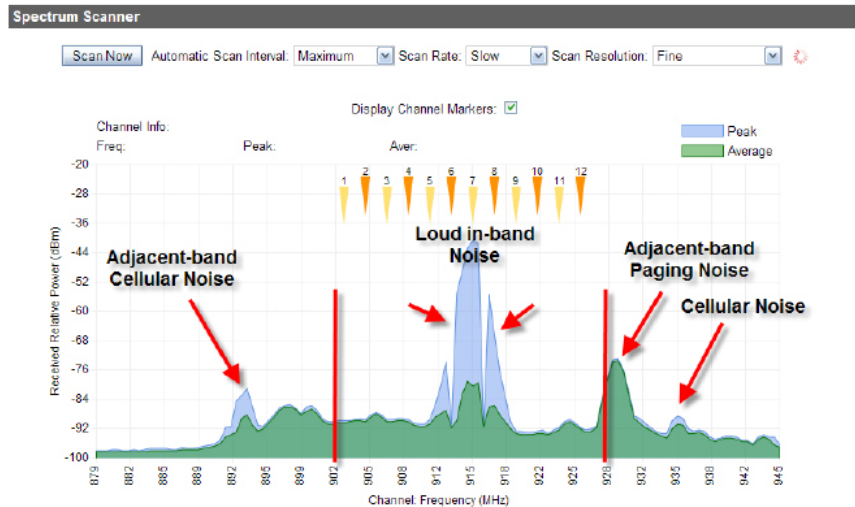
Spectrum Scanner

Scan Now Automatic Scan Interval: Maximum Scan Rate: Slow Scan Resolution: Fine

Display Channel Markers: ☑

Channel Info:
Freq: Peak: Aver:

Peak
Average

1 2 3 4 5 6 7 8 9 10 11 12

Adjacent-band Cellular Noise

Loud in-band Noise

Adjacent-band Paging Noise

Cellular Noise

Received Relative Power (dBm)

-20
-28
-36
-44
-52
-60
-68
-76
-84
-92
-100

879 882 885 889 892 895 899 902 905 908 912 915 918 922 925 928 932 935 938 942 945

Channel: Frequency (MHz)